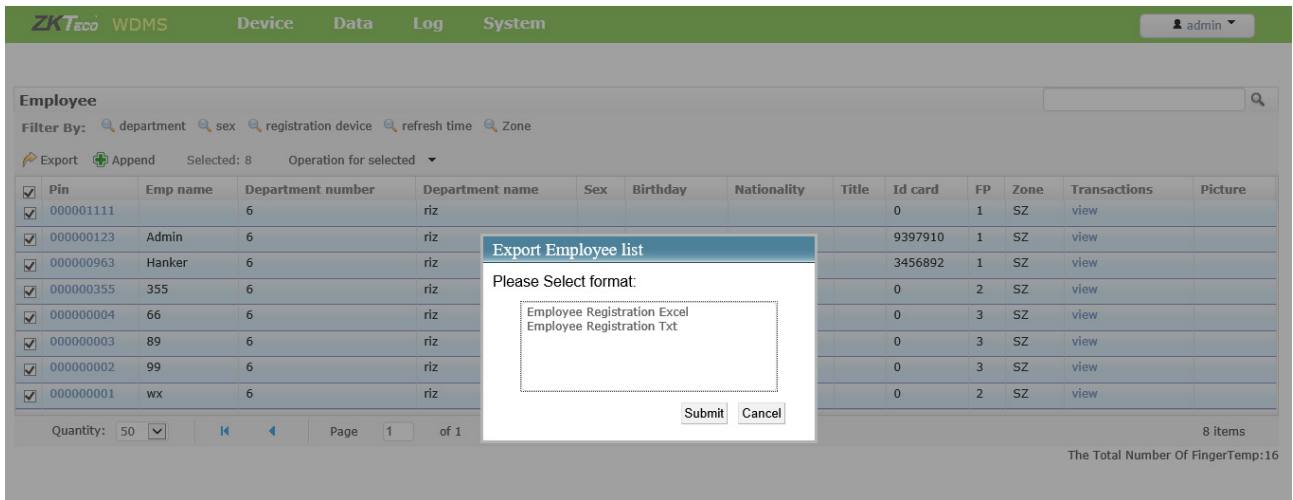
ZKTeco WDMS Device Data Log System

admin

Employee

Filter By: department sex registration device refresh time Zone

Export Append Selected: 8 Operation for selected

| Pin | Emp name | Department number | Department name | Sex | Birthday | Nationality | Title | Id card | FP | Zone | Transactions | Picture |
|---|---|---|---|---|---|---|---|---|---|---|---|---|
| 000001111 | | 6 | riz | | | | | 0 | 1 | SZ | view | |
| 000000123 | Admin | 6 | riz | | | | | 9397910 | 1 | SZ | view | |
| 000000963 | Hanker | 6 | riz | | | | | 3456892 | 1 | SZ | view | |
| 000000355 | 355 | 6 | riz | | | | | 0 | 2 | SZ | view | |
| 000000004 | 66 | 6 | riz | | | | | 0 | 3 | SZ | view | |
| 000000003 | 89 | 6 | riz | | | | | 0 | 3 | SZ | view | |
| 000000002 | 99 | 6 | riz | | | | | 0 | 3 | SZ | view | |
| 000000001 | wx | 6 | riz | | | | | 0 | 2 | SZ | view | |

Quantity: 50 Page 1 of 1

8 items

The Total Number Of FingerTemp:16

Export Employee list

Please Select format:

Employee Registration Excel
Employee Registration Txt

Submit Cancel